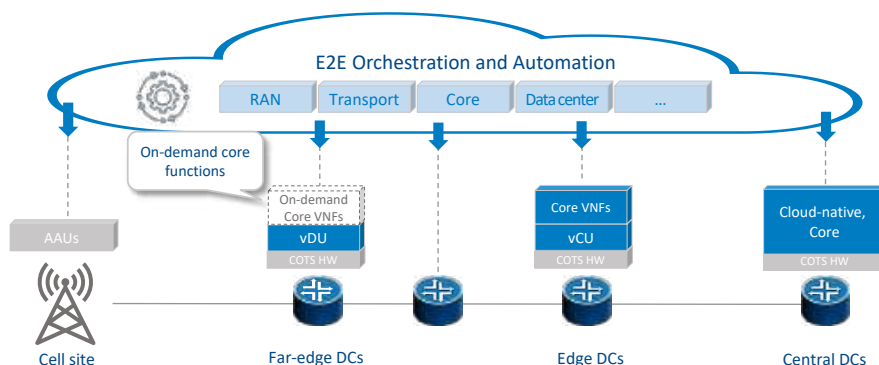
E2E Orchestration and Automation

RAN

Transport

Core

Data center

...

On-demand core functions

On-demand Core VNFs

vDU

COTS HW

Core VNFs

vCU

COTS HW

Cloud-native, Core

COTS HW

AAUs

Cell site

Far-edge DCs

Edge DCs

Central DCs